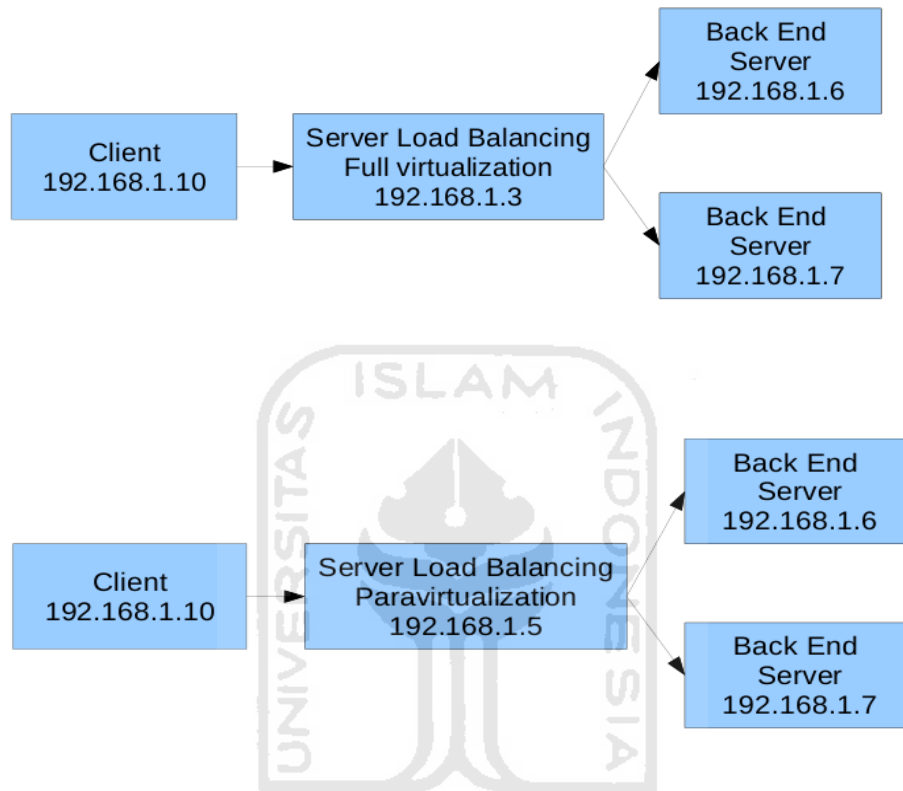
Client
192.168.1.10

Server Load Balancing
Full virtualization
192.168.1.3

Back End
Server
192.168.1.6

Back End
Server
192.168.1.7

UNIVERSITAS ISLAM INDONESIA

Client
192.168.1.10

Server Load Balancing
Paravirtualization
192.168.1.5

Back End
Server
192.168.1.6

Back End
Server
192.168.1.7